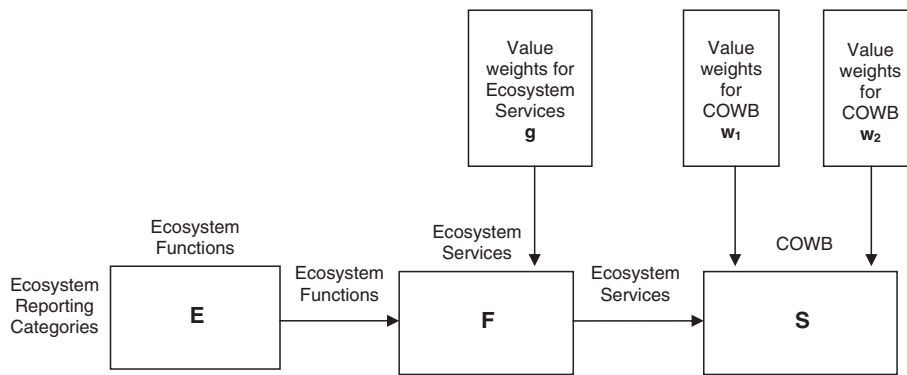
Value weights for Ecosystem Services
**g**

Value weights for COWB
$w_1$

Value weights for COWB
$w_2$

Ecosystem Functions

Ecosystem Reporting Categories

**E**

Ecosystem Functions

Ecosystem Services

**F**

Ecosystem Services

COWB

**S**